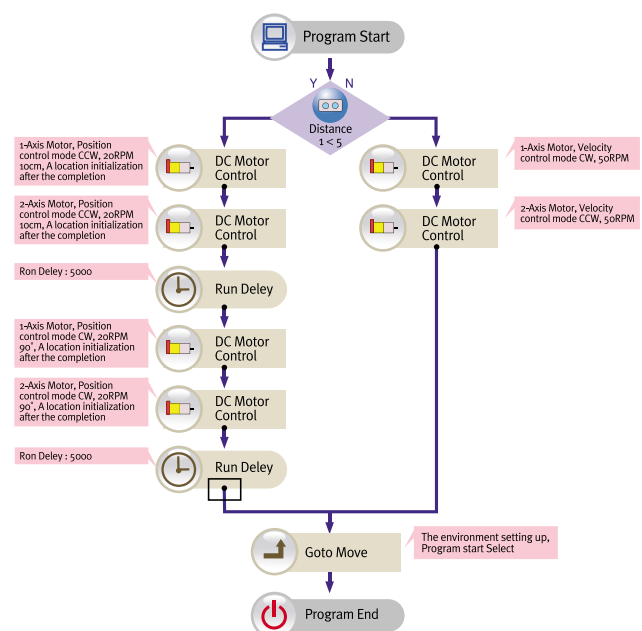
Program Start

Y N

Distance
1 < 5

1-Axis Motor, Position control mode CCW, 20RPM 10cm, A location initialization after the completion

DC Motor Control

2-Axis Motor, Position control mode CCW, 20RPM 10cm, A location initialization after the completion

DC Motor Control

Ron Deley : 5000

Run Deley

1-Axis Motor, Position control mode CW, 20RPM 90˚, A location initialization after the completion

DC Motor Control

2-Axis Motor, Position control mode CW, 20RPM 90˚, A location initialization after the completion

DC Motor Control

Ron Deley : 5000

Run Deley

1-Axis Motor, Velocity control mode CW, 50RPM

DC Motor Control

2-Axis Motor, Velocity control mode CCW, 50RPM

DC Motor Control

Goto Move

The environment setting up, Program start Select

Program End